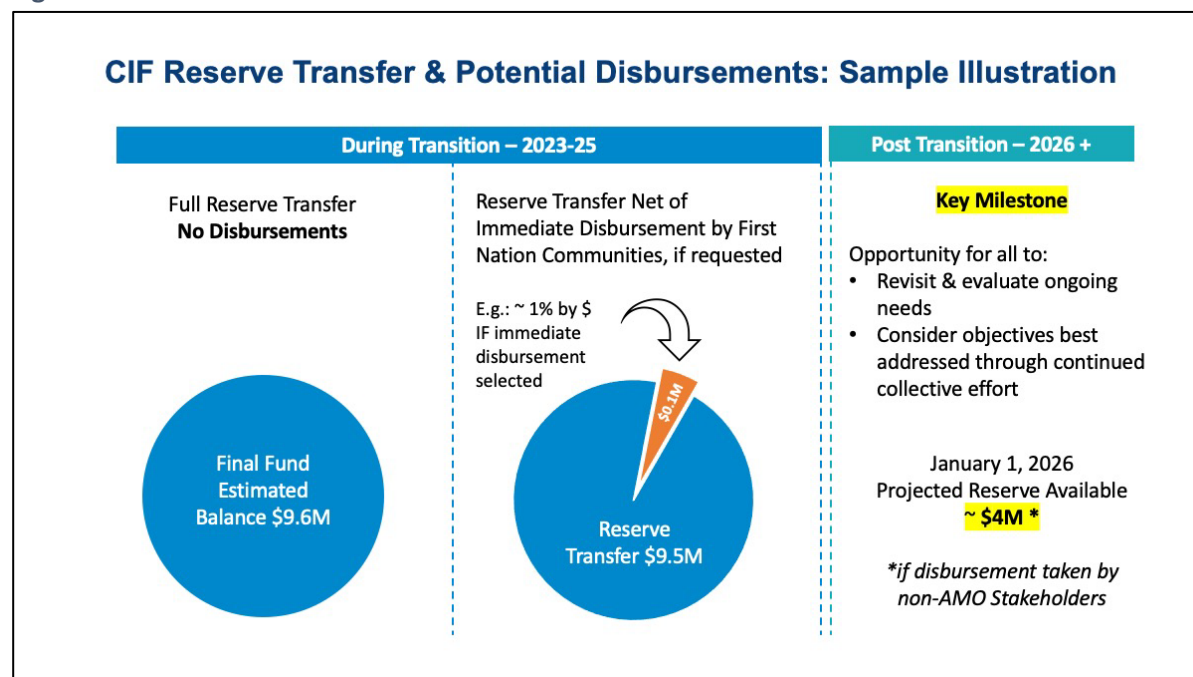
CIF Reserve Transfer & Potential Disbursements: Sample Illustration

During Transition – 2023-25

Post Transition – 2026 +

Full Reserve Transfer
**No Disbursements**

Final Fund Estimated Balance $9.6M

Reserve Transfer Net of Immediate Disbursement by First Nation Communities, if requested

E.g.: ~ 1% by $ IF immediate disbursement selected

$0.1M

Reserve Transfer $9.5M

Key Milestone

Opportunity for all to:
• Revisit & evaluate ongoing needs
• Consider objectives best addressed through continued collective effort

January 1, 2026
Projected Reserve Available
~ $4M *

*if disbursement taken by non-AMO Stakeholders